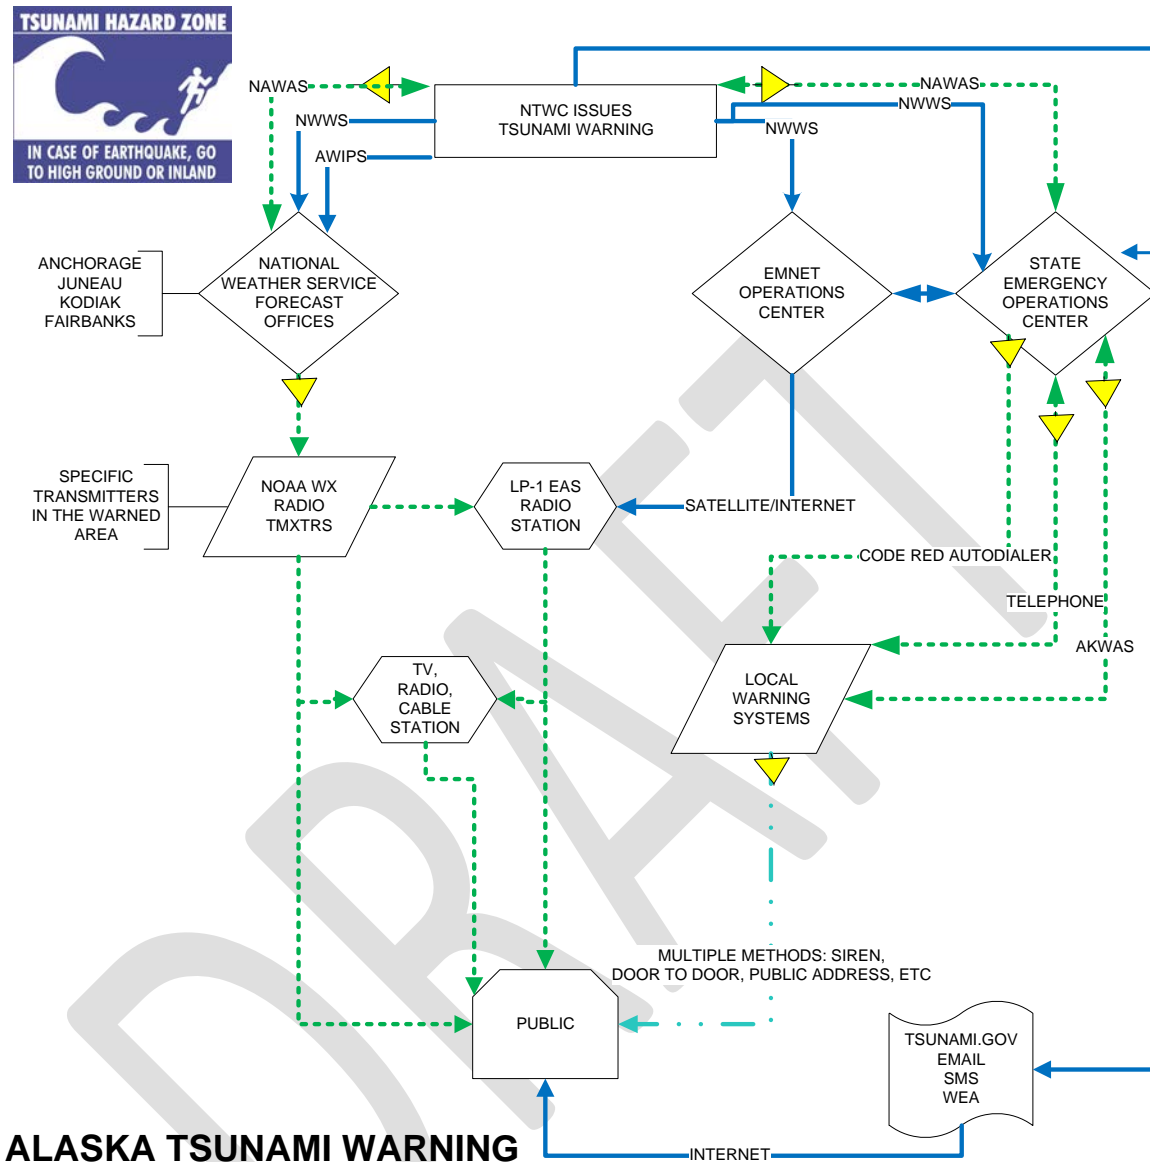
TSUNAMI HAZARD ZONE

IN CASE OF EARTHQUAKE, GO TO HIGH GROUND OR INLAND

NAWAS

NWWS

AWIPS

NTWC ISSUES TSUNAMI WARNING

NAWAS

NWWS

NWWS

ANCHORAGE
JUNEAU
KODIAK
FAIRBANKS

NATIONAL WEATHER SERVICE FORECAST OFFICES

EMNET OPERATIONS CENTER

STATE EMERGENCY OPERATIONS CENTER

SPECIFIC TRANSMITTERS IN THE WARNED AREA

NOAA WX RADIO TMXTRS

LP-1 EAS RADIO STATION

SATELLITE/INTERNET

CODE RED AUTODIALER

TELEPHONE

AKWAS

TV, RADIO, CABLE STATION

LOCAL WARNING SYSTEMS

MULTIPLE METHODS: SIREN, DOOR TO DOOR, PUBLIC ADDRESS, ETC

PUBLIC

TSUNAMI.GOV
EMAIL
SMS
WEA

INTERNET

DRAFT

ALASKA TSUNAMI WARNING